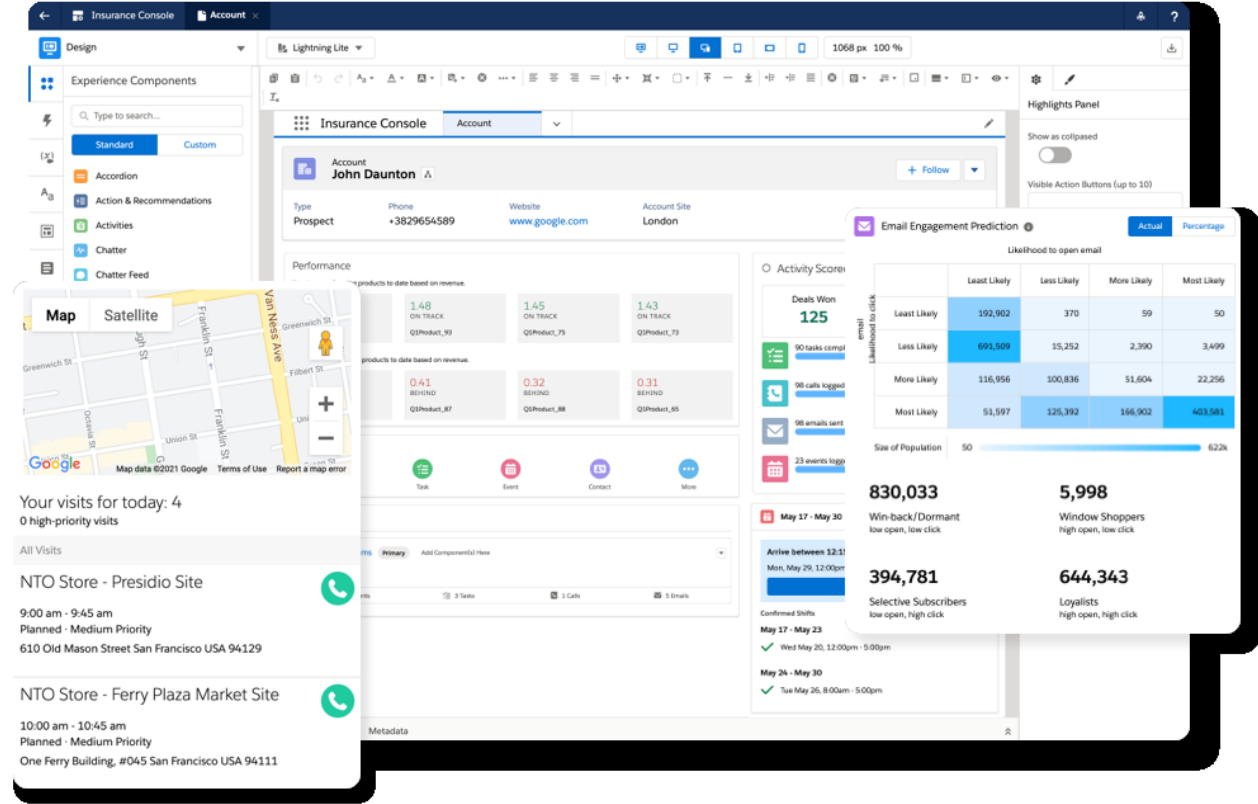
Insurance Console
Account
?
Design
Lightning Lite
1068 px 100 %
Experience Components
Type to search...
Standard
Custom
Accordion
Action & Recommendations
Activities
Chatter
Chatter Feed
Insurance Console
Account
Account
John Daunton
Follow
Type
Prospect
Phone
+3829654589
Website
www.google.com
Account Site
London
Performance
products to date based on revenue.
1.48
ON TRACK
Q1Product_93
1.45
ON TRACK
Q1Product_75
1.43
ON TRACK
Q1Product_73
products to date based on revenue.
0.41
BEHIND
Q1Product_87
0.32
BEHIND
Q1Product_88
0.31
BEHIND
Q1Product_65
Task
Event
Contact
More
Primary
Add Component(s) Here
3 Tasks
1 Calls
5 Emails
Metadata
Activity Score
Deals Won
125
90 tasks compl
98 calls logged
98 emails sent
23 events logg
May 17 - May 30
Arrive between 12:1
Mon, May 29, 12:00p
Confirmed Shifts
May 17 - May 23
Wed May 20, 12:00pm - 5:00pm
May 24 - May 30
Tue May 26, 8:00am - 5:00pm
Highlights Panel
Show as collapsed
Visible Action Buttons (up to 10)
Map
Satellite
Van Ness Ave
Franklin St
Greenwich St
Filbert St
Union St
Octavia St
Google
Map data ©2021 Google
Terms of Use
Report a map error
Your visits for today: 4
0 high-priority visits
All Visits
NTO Store - Presidio Site
9:00 am - 9:45 am
Planned · Medium Priority
610 Old Mason Street San Francisco USA 94129
NTO Store - Ferry Plaza Market Site
10:00 am - 10:45 am
Planned · Medium Priority
One Ferry Building, #045 San Francisco USA 94111
Email Engagement Prediction
Actual
Percentage
Likelihood to open email

| Likelihood to click | Least Likely | Less Likely | More Likely | Most Likely |
|---|---|---|---|---|
| Least Likely | 192,902 | 370 | 59 | 50 |
| Less Likely | 691,509 | 15,252 | 2,390 | 3,499 |
| More Likely | 116,956 | 100,836 | 51,604 | 22,256 |
| Most Likely | 51,597 | 125,392 | 166,902 | 403,581 |

Size of Population 50 622k
830,033
Win-back/Dormant
low open, low click
5,998
Window Shoppers
high open, low click
394,781
Selective Subscribers
low open, high click
644,343
Loyalists
high open, high click